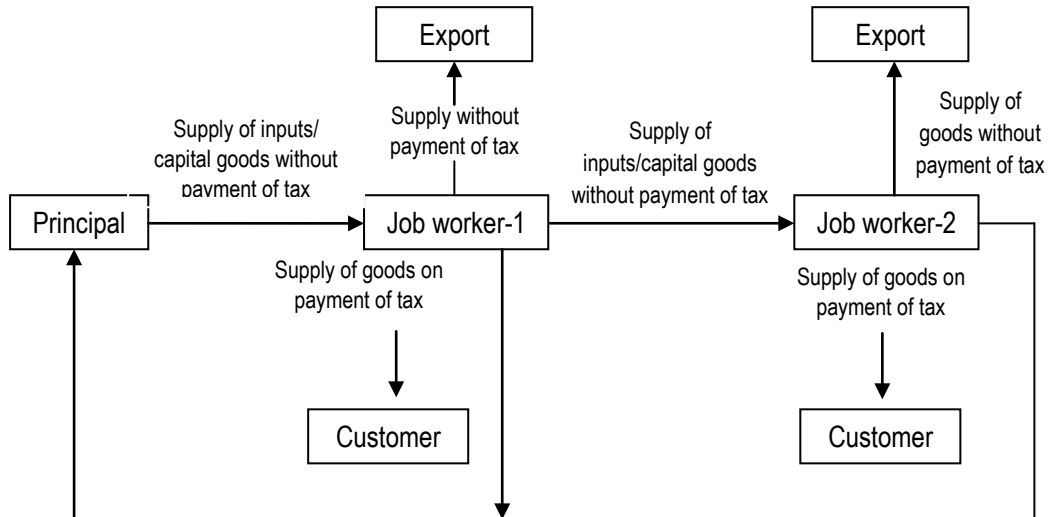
Export

Export

Supply without payment of tax

Supply of goods without payment of tax

Supply of inputs/ capital goods without payment of tax

Supply of inputs/capital goods without payment of tax

Principal

Job worker-1

Job worker-2

Supply of goods on payment of tax

Supply of goods on payment of tax

Customer

Customer